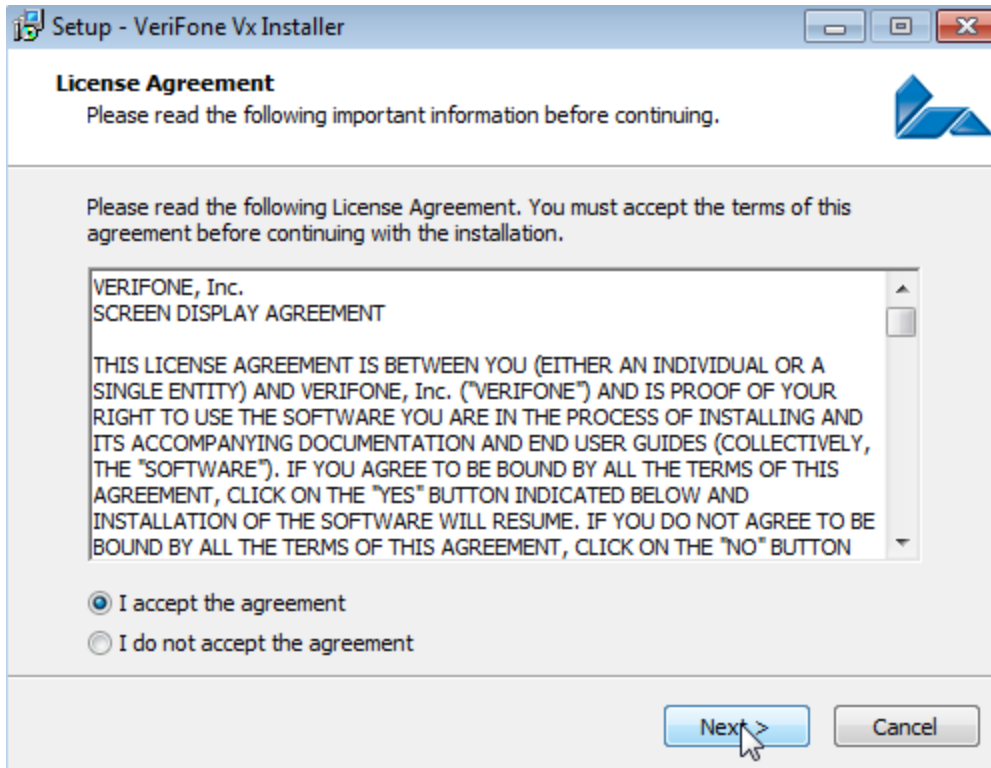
Setup - VeriFone Vx Installer

License Agreement
Please read the following important information before continuing.

Please read the following License Agreement. You must accept the terms of this agreement before continuing with the installation.

VERIFONE, Inc.
SCREEN DISPLAY AGREEMENT

THIS LICENSE AGREEMENT IS BETWEEN YOU (EITHER AN INDIVIDUAL OR A SINGLE ENTITY) AND VERIFONE, Inc. ("VERIFONE") AND IS PROOF OF YOUR RIGHT TO USE THE SOFTWARE YOU ARE IN THE PROCESS OF INSTALLING AND ITS ACCOMPANYING DOCUMENTATION AND END USER GUIDES (COLLECTIVELY, THE "SOFTWARE"). IF YOU AGREE TO BE BOUND BY ALL THE TERMS OF THIS AGREEMENT, CLICK ON THE "YES" BUTTON INDICATED BELOW AND INSTALLATION OF THE SOFTWARE WILL RESUME. IF YOU DO NOT AGREE TO BE BOUND BY ALL THE TERMS OF THIS AGREEMENT, CLICK ON THE "NO" BUTTON

I accept the agreement
I do not accept the agreement

Next >
Cancel